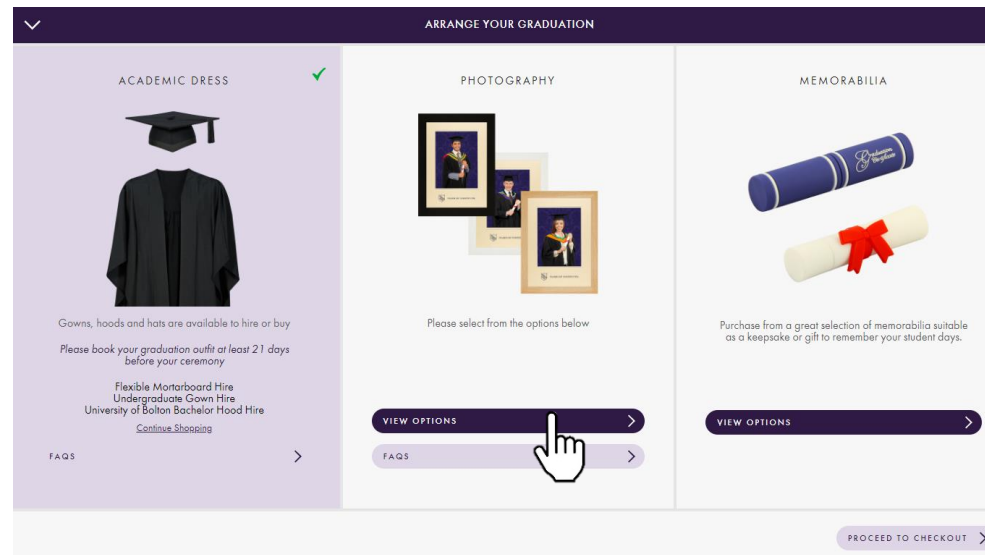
ARRANGE YOUR GRADUATION

ACADEMIC DRESS

Gowns, hoods and hats are available to hire or buy

Please book your graduation outfit at least 21 days before your ceremony

Flexible Mortarboard Hire
Undergraduate Gown Hire
University of Bolton Bachelor Hood Hire

Continue Shopping

FAQS

PHOTOGRAPHY

Please select from the options below

VIEW OPTIONS

FAQS

MEMORABILIA

Graduation Certificate

Purchase from a great selection of memorabilia suitable as a keepsake or gift to remember your student days.

VIEW OPTIONS

PROCEED TO CHECKOUT